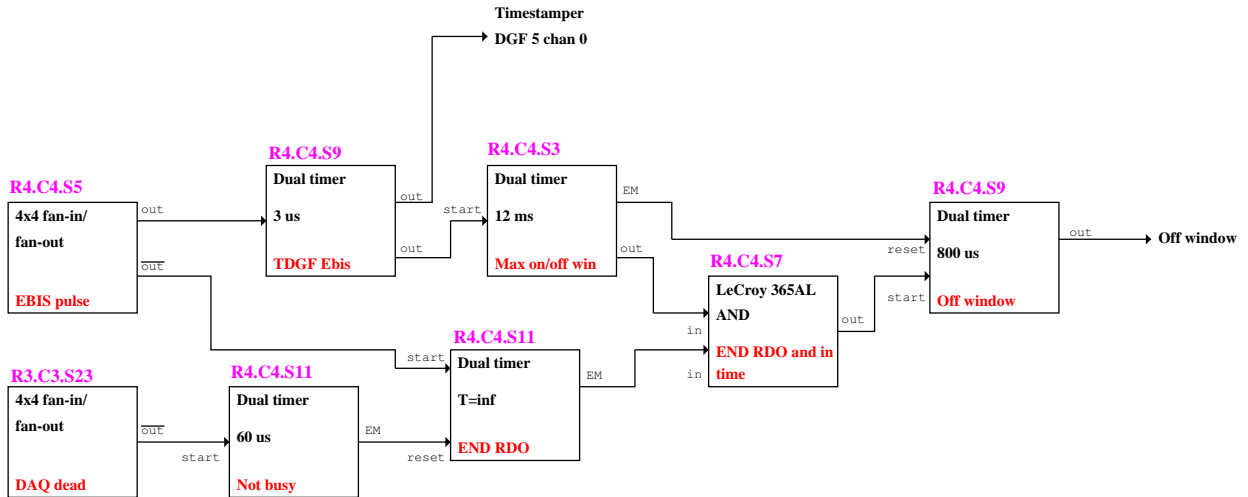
Timestamper
DGF 5 chan 0

R4.C4.S5
4x4 fan-in/
fan-out
EBIS pulse
out
$\overline{\text{out}}$

R4.C4.S9
Dual timer
3 us
TDGF Ebis
out
out

R4.C4.S3
start
Dual timer
12 ms
Max on/off win
EM
out

R4.C4.S9
reset
start
Dual timer
800 us
Off window
out
Off window

R4.C4.S7
LeCroy 365AL
AND
END RDO and in time
in
in
out

R4.C4.S11
start
Dual timer
T=inf
END RDO
reset
EM

R3.C3.S23
4x4 fan-in/
fan-out
DAQ dead
$\overline{\text{out}}$
start

R4.C4.S11
Dual timer
60 us
Not busy
EM